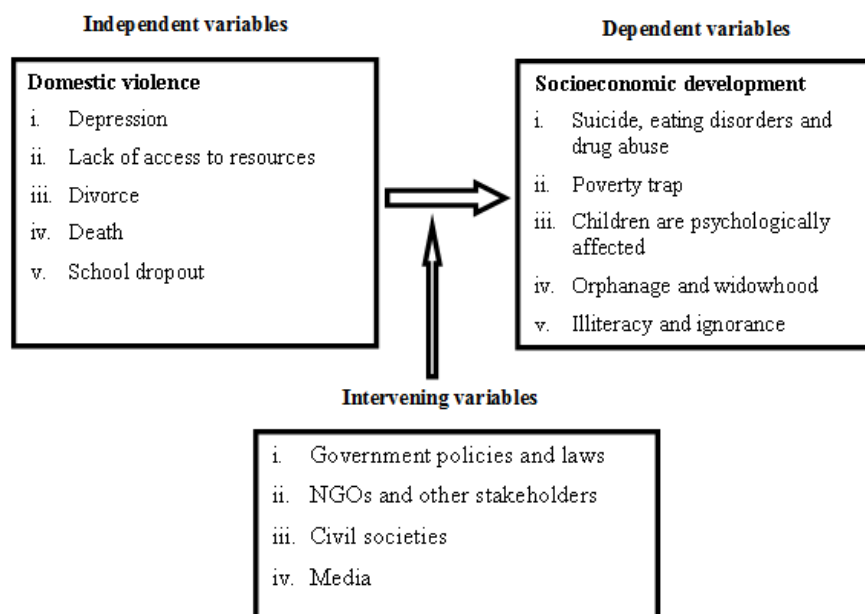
Independent variables

Domestic violence

i. Depression

ii. Lack of access to resources

iii. Divorce

iv. Death

v. School dropout

Dependent variables

Socioeconomic development

i. Suicide, eating disorders and drug abuse

ii. Poverty trap

iii. Children are psychologically affected

iv. Orphanage and widowhood

v. Illiteracy and ignorance

Intervening variables

i. Government policies and laws

ii. NGOs and other stakeholders

iii. Civil societies

iv. Media